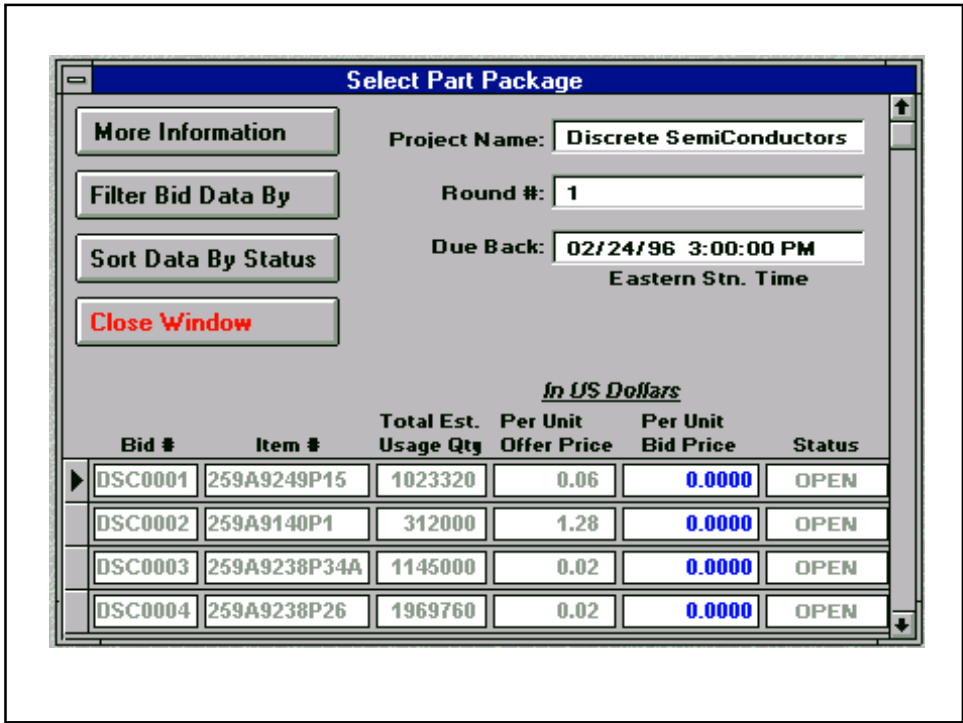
Select Part Package

More Information

Filter Bid Data By

Sort Data By Status

Close Window

Project Name: Discrete SemiConductors

Round #: 1

Due Back: 02/24/96 3:00:00 PM
Eastern Stn. Time

In US Dollars

| Bid # | Item # | Total Est. Usage Qty | Per Unit Offer Price | Per Unit Bid Price | Status |
|---|---|---|---|---|---|
| DSC0001 | 259A9249P15 | 1023320 | 0.06 | 0.0000 | OPEN |
| DSC0002 | 259A9140P1 | 312000 | 1.28 | 0.0000 | OPEN |
| DSC0003 | 259A9238P34A | 1145000 | 0.02 | 0.0000 | OPEN |
| DSC0004 | 259A9238P26 | 1969760 | 0.02 | 0.0000 | OPEN |